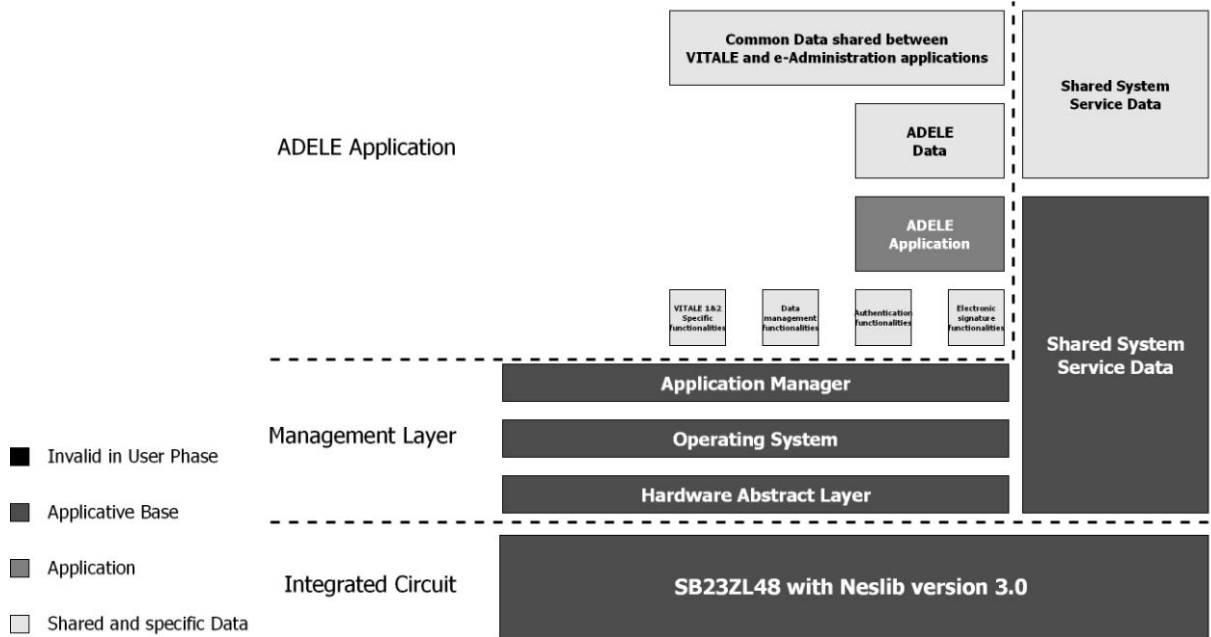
Common Data shared between VITALE and e-Administration applications

Shared System Service Data

ADELE Application

ADELE Data

ADELE Application

VITALE 1&2 Specific functionalities

Data management functionalities

Authentication functionalities

Electronic signature functionalities

Shared System Service Data

Application Manager

Management Layer

Operating System

Hardware Abstract Layer

Integrated Circuit

SB23ZL48 with Neslib version 3.0

Invalid in User Phase

Applicative Base

Application

Shared and specific Data